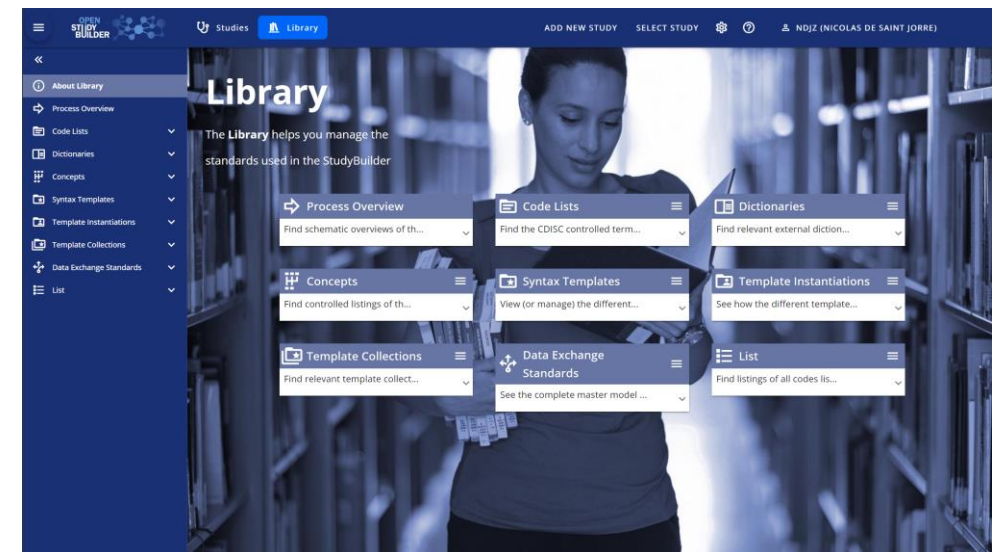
OPEN STUDY BUILDER

Studies

Library

ADD NEW STUDY

SELECT STUDY

NDJZ (NICOLAS DE SAINT JORRE)

«

About Library

Process Overview

Code Lists

Dictionaries

Concepts

Syntax Templates

Template Instantiations

Template Collections

Data Exchange Standards

List

Library

The **Library** helps you manage the standards used in the StudyBuilder

Process Overview

Find schematic overviews of th...

Code Lists

Find the CDISC controlled term...

Dictionaries

Find relevant external diction...

Concepts

Find controlled listings of th...

Syntax Templates

View (or manage) the different...

Template Instantiations

See how the different template...

Template Collections

Find relevant template collect...

Data Exchange Standards

See the complete master model ...

List

Find listings of all codes lis...